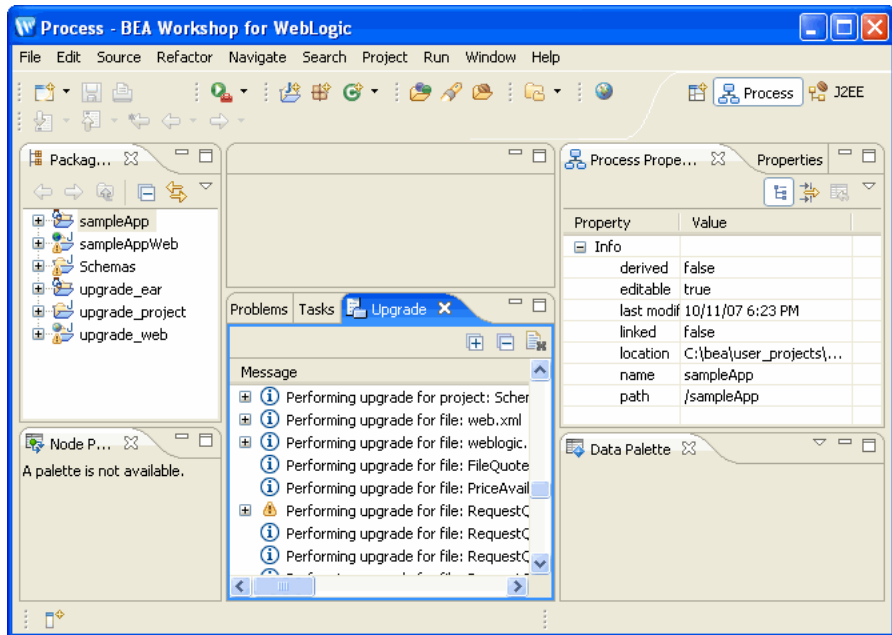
Process - BEA Workshop for WebLogic

File Edit Source Refactor Navigate Search Project Run Window Help

Process J2EE

Packag...

sampleApp
sampleAppWeb
Schemas
upgrade_ear
upgrade_project
upgrade_web

Node P...

A palette is not available.

Problems Tasks Upgrade

Message

Performing upgrade for project: Scher
Performing upgrade for file: web.xml
Performing upgrade for file: weblogic.
Performing upgrade for file: FileQuote
Performing upgrade for file: PriceAvail
Performing upgrade for file: RequestC
Performing upgrade for file: RequestC
Performing upgrade for file: RequestC

Process Prope... Properties

| Property | Value |
|---|---|
| Info | |
| derived | false |
| editable | true |
| last modif | 10/11/07 6:23 PM |
| linked | false |
| location | C:\bea\user_projects\... |
| name | sampleApp |
| path | /sampleApp |

Data Palette